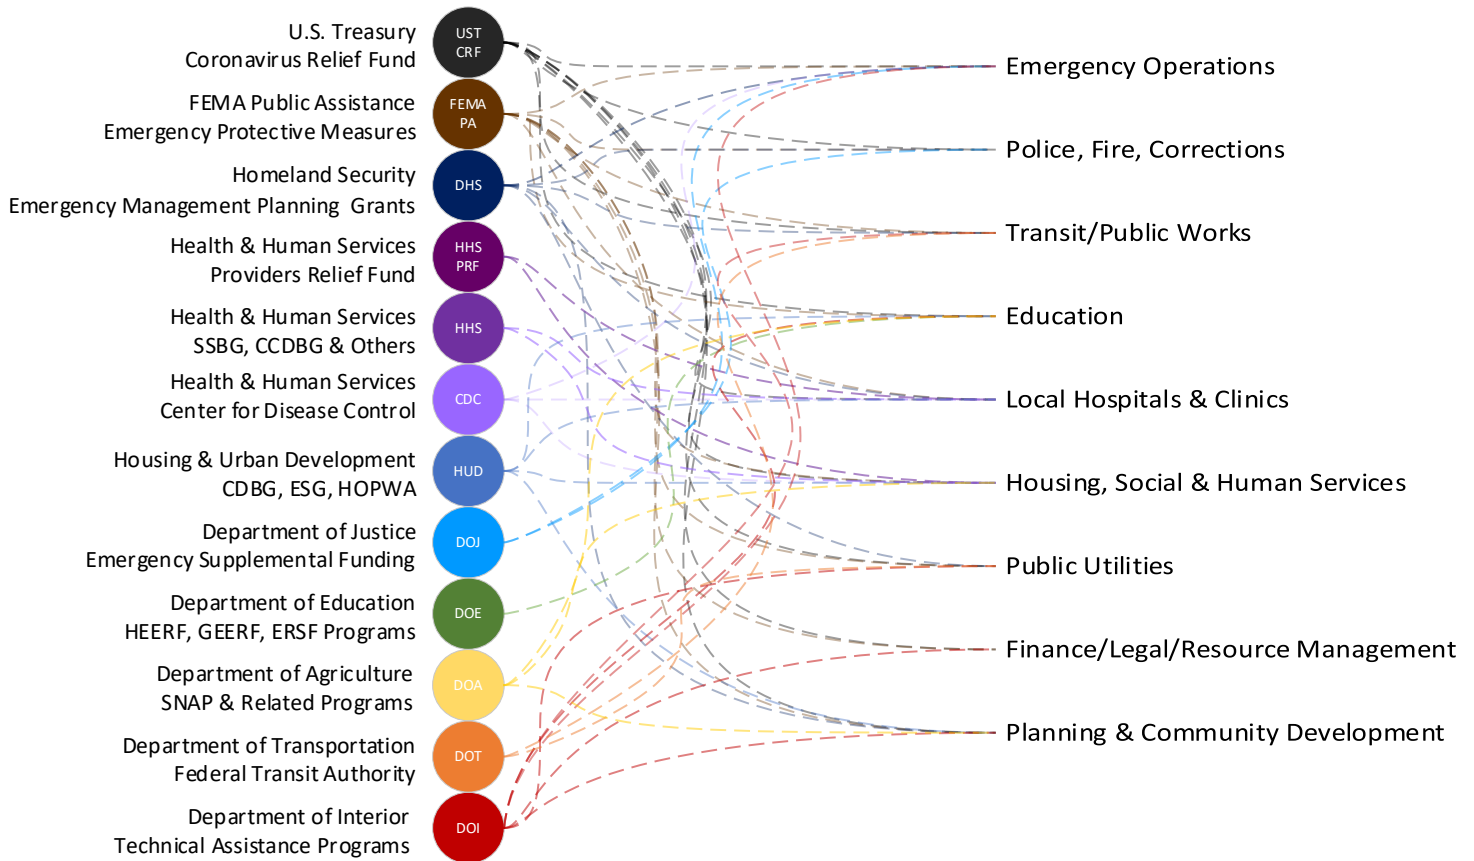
U.S. Treasury
Coronavirus Relief Fund

UST
CRF

FEMA Public Assistance
Emergency Protective Measures

FEMA
PA

Homeland Security
Emergency Management Planning Grants

DHS

Health & Human Services
Providers Relief Fund

HHS
PRF

Health & Human Services
SSBG, CCDBG & Others

HHS

Health & Human Services
Center for Disease Control

CDC

Housing & Urban Development
CDBG, ESG, HOPWA

HUD

Department of Justice
Emergency Supplemental Funding

DOJ

Department of Education
HEERF, GEERF, ERSF Programs

DOE

Department of Agriculture
SNAP & Related Programs

DOA

Department of Transportation
Federal Transit Authority

DOT

Department of Interior
Technical Assistance Programs

DOI

Emergency Operations

Police, Fire, Corrections

Transit/Public Works

Education

Local Hospitals & Clinics

Housing, Social & Human Services

Public Utilities

Finance/Legal/Resource Management

Planning & Community Development